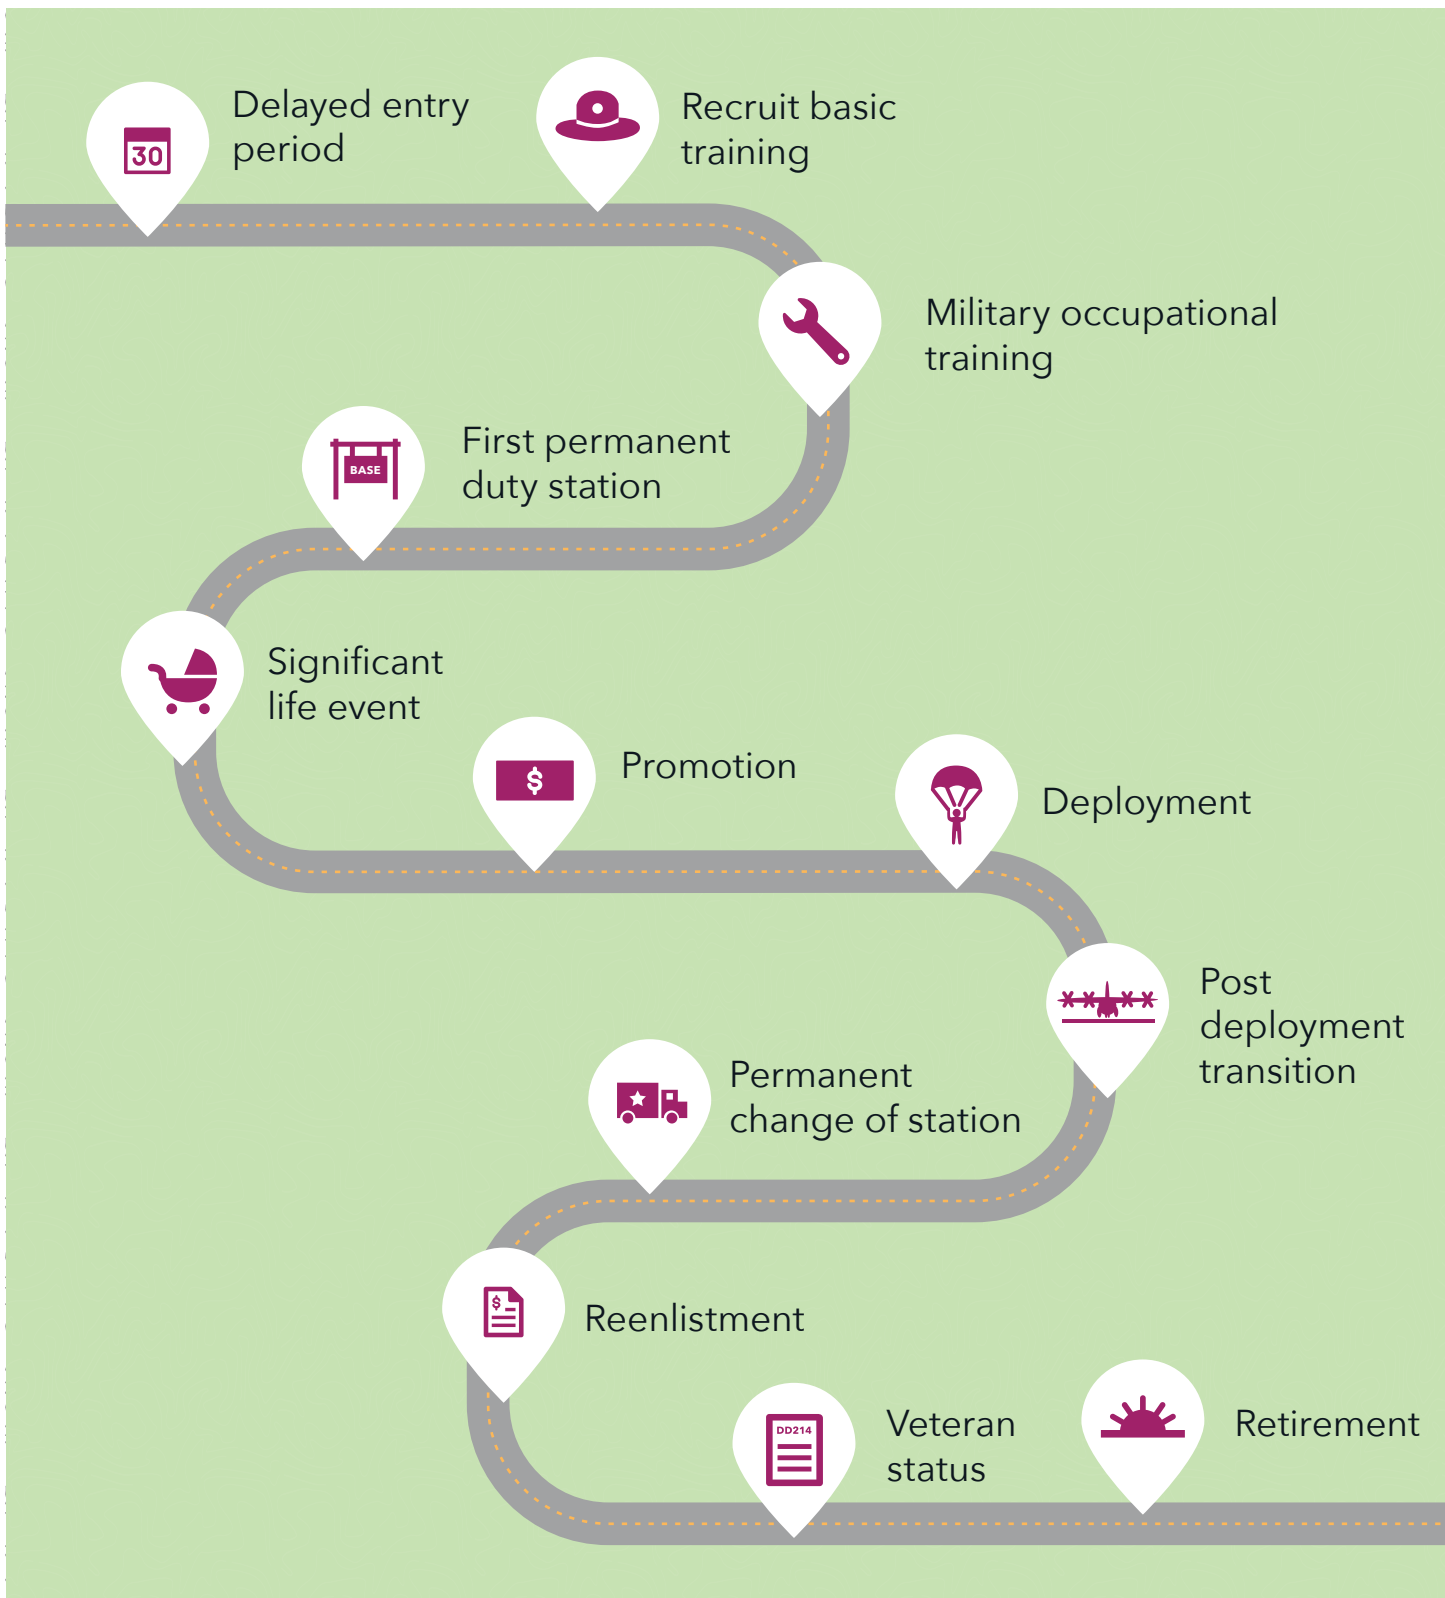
30

Delayed entry period

Recruit basic training

Military occupational training

BASE

First permanent duty station

Significant life event

$

Promotion

Deployment

Post deployment transition

Permanent change of station

$

Reenlistment

DD214

Veteran status

Retirement